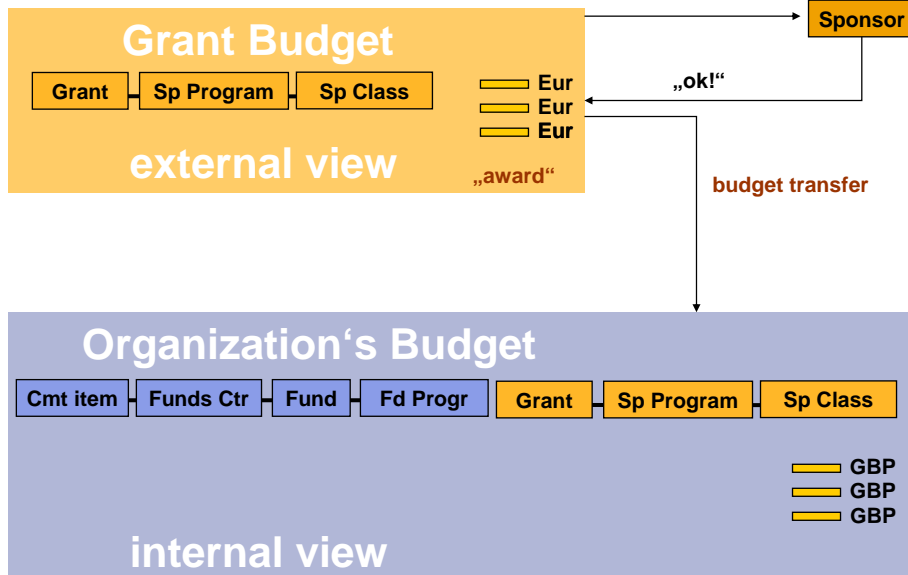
Grant Budget

Grant

Sp Program

Sp Class

Eur
Eur
Eur

external view

„award“

Sponsor

„ok!“

budget transfer

Organization‘s Budget

Cmt item

Funds Ctr

Fund

Fd Progr

Grant

Sp Program

Sp Class

GBP
GBP
GBP

internal view